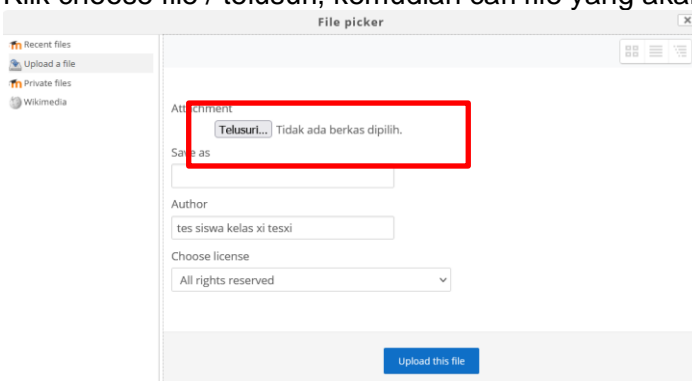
Klik choose file / telusuri, kemudian cari file yang akan

File picker

Recent files
Upload a file
Private files
Wikimedia

Attachment
Telusuri... Tidak ada berkas dipilih.

Save as

Author
tes siswa kelas xi tesxi

Choose license
All rights reserved

Upload this file